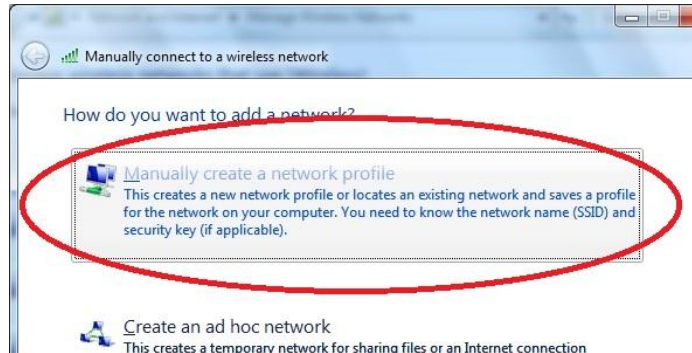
Manually connect to a wireless network

How do you want to add a network?

Manually create a network profile
This creates a new network profile or locates an existing network and saves a profile for the network on your computer. You need to know the network name (SSID) and security key (if applicable).

Create an ad hoc network
This creates a temporary network for sharing files or an Internet connection